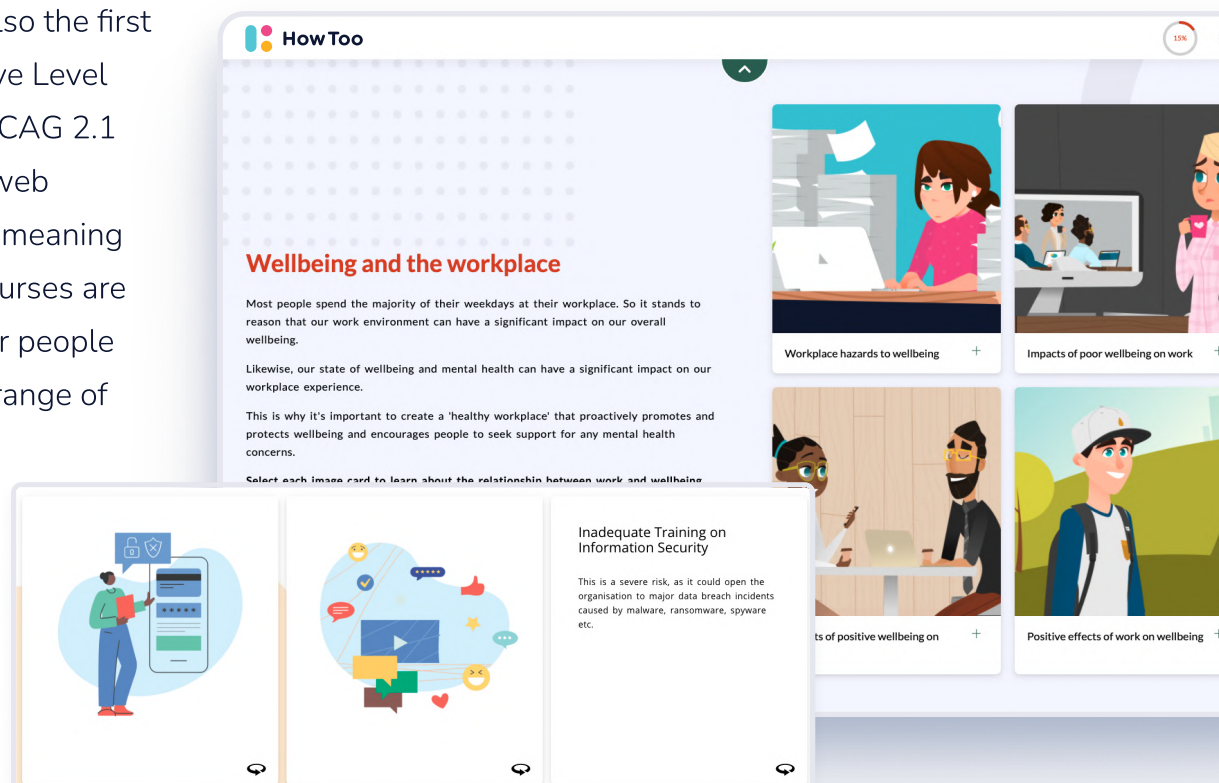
lso the first
ve Level
CAG 2.1
veb
meaning
urses are
r people
range of

HowToo

15%

Wellbeing and the workplace

Most people spend the majority of their weekdays at their workplace. So it stands to reason that our work environment can have a significant impact on our overall wellbeing.

Likewise, our state of wellbeing and mental health can have a significant impact on our workplace experience.

This is why it's important to create a 'healthy workplace' that proactively promotes and protects wellbeing and encourages people to seek support for any mental health concerns.

Select each image card to learn about the relationship between work and wellbeing

Workplace hazards to wellbeing +

Impacts of poor wellbeing on work +

ts of positive wellbeing on +

Positive effects of work on wellbeing +

Inadequate Training on Information Security

This is a severe risk, as it could open the organisation to major data breach incidents caused by malware, ransomware, spyware etc.